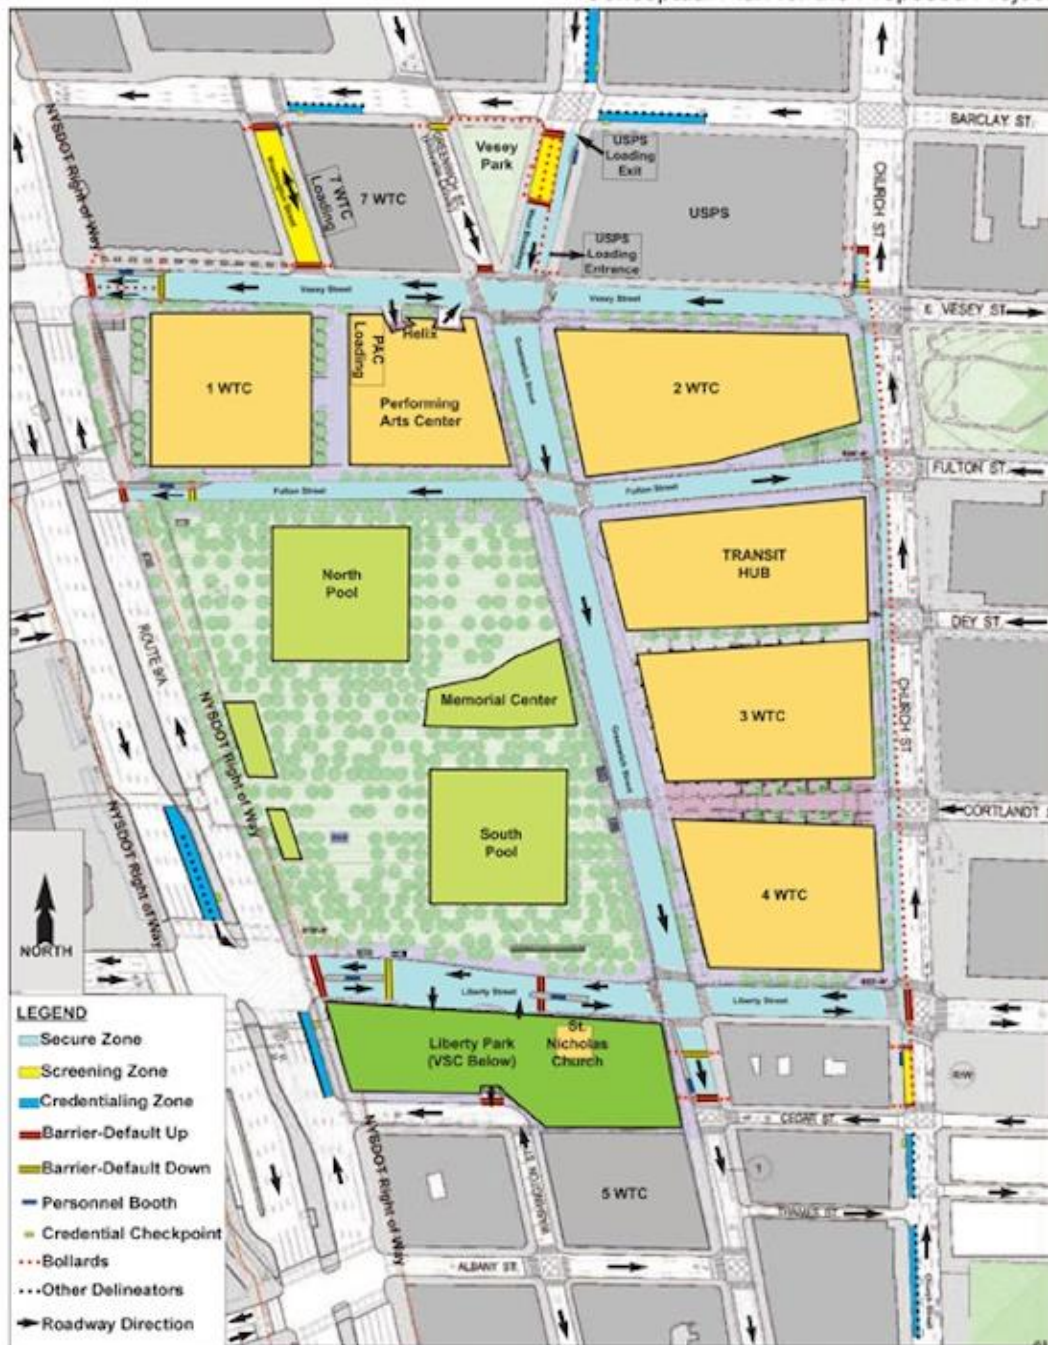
BARCLAY ST.
Vesey Park
USPS Loading Exit
7 WTC Loading
7 WTC
USPS
USPS Loading Entrance
CHURCH ST.
NYSDOT Right of Way
Vesey Street
Vesey Street
E. VESEY ST.
Helix
PAC Loading
1 WTC
Performing Arts Center
Greenwich Street
2 WTC
FULTON ST.
Fulton Street
Fulton Street
TRANSIT HUB
North Pool
DEY ST.
ROUTE 9A
NYSDOT Right of Way
Memorial Center
3 WTC
CHURCH ST.
Greenwich Street
CORTLANDT ST.
South Pool
4 WTC
NYSDOT Right of Way
NORTH
Liberty Street
Liberty Street
Liberty Park (VSC Below)
St. Nicholas Church
CEDAR ST.
NYSDOT Right of Way
5 WTC
THAMES ST.
ALBANY ST.
LEGEND
Secure Zone
Screening Zone
Credentialing Zone
Barrier-Default Up
Barrier-Default Down
Personnel Booth
Credential Checkpoint
Bollards
Other Delineators
Roadway Direction